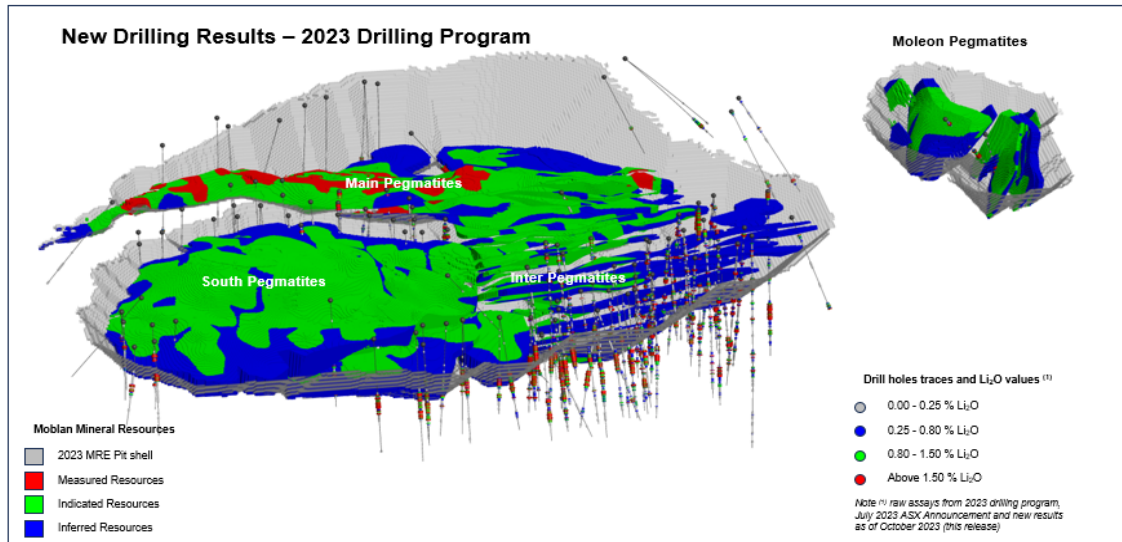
New Drilling Results – 2023 Drilling Program

Moleon Pegmatites

Main Pegmatites

South Pegmatites

Inter Pegmatites

Drill holes traces and $Li_2O$ values $^{(1)}$

0.00 - 0.25 % $Li_2O$

0.25 - 0.80 % $Li_2O$

0.80 - 1.50 % $Li_2O$

Above 1.50 % $Li_2O$

Note $^{(1)}$ raw assays from 2023 drilling program, July 2023 ASX Announcement and new results as of October 2023 (this release)

Moblan Mineral Resources

2023 MRE Pit shell

Measured Resources

Indicated Resources

Inferred Resources